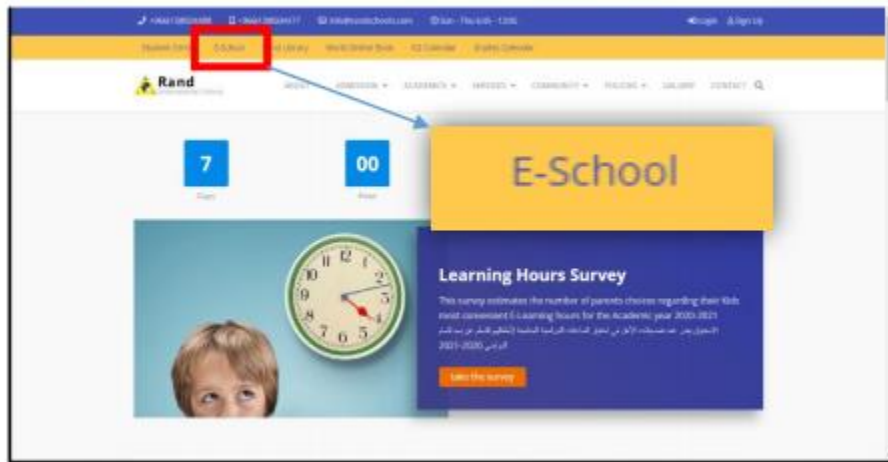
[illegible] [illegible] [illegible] Sun - Thu 8:00 - 13:00 Login Sign Up

Student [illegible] E-School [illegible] Library World Online Book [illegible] Calendar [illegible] Calendar

Rand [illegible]

ABOUT ADMISSION ACADEMICS SERVICES COMMUNITY POLICIES GALLERY CONTACT

E-School

7
Days

00
Hours

Learning Hours Survey

This survey estimates the number of parents choices regarding their kids most convenient E-Learning hours for the Academic year 2020-2021

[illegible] 2020-2021

take the survey